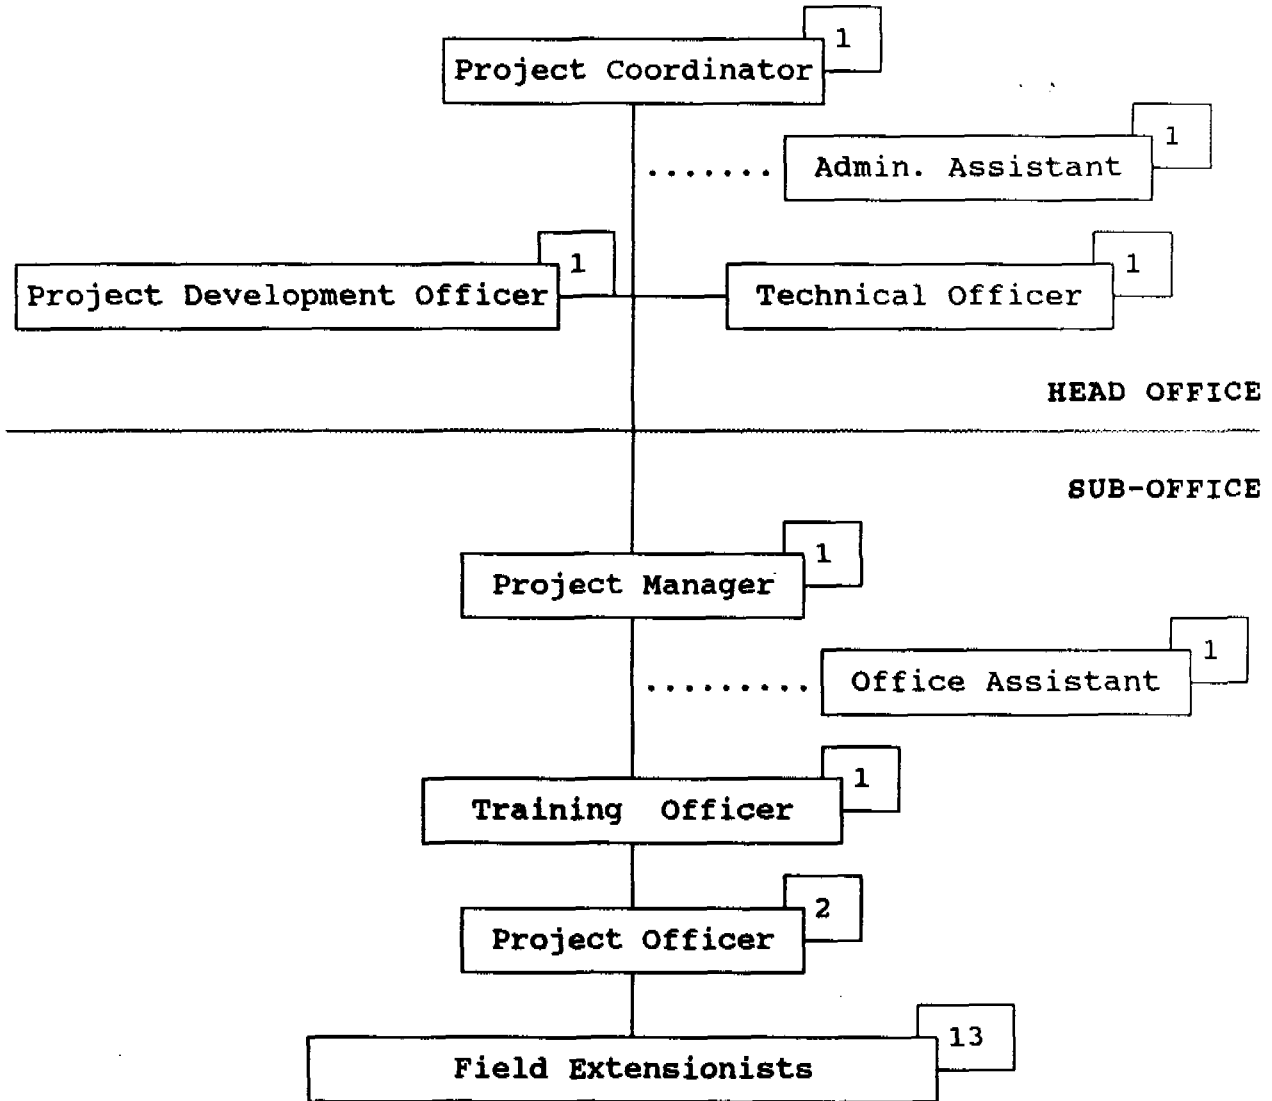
Project Coordinator 1

Admin. Assistant 1

Project Development Officer 1

Technical Officer 1

HEAD OFFICE

SUB-OFFICE

Project Manager 1

Office Assistant 1

Training Officer 1

Project Officer 2

Field Extensionists 13